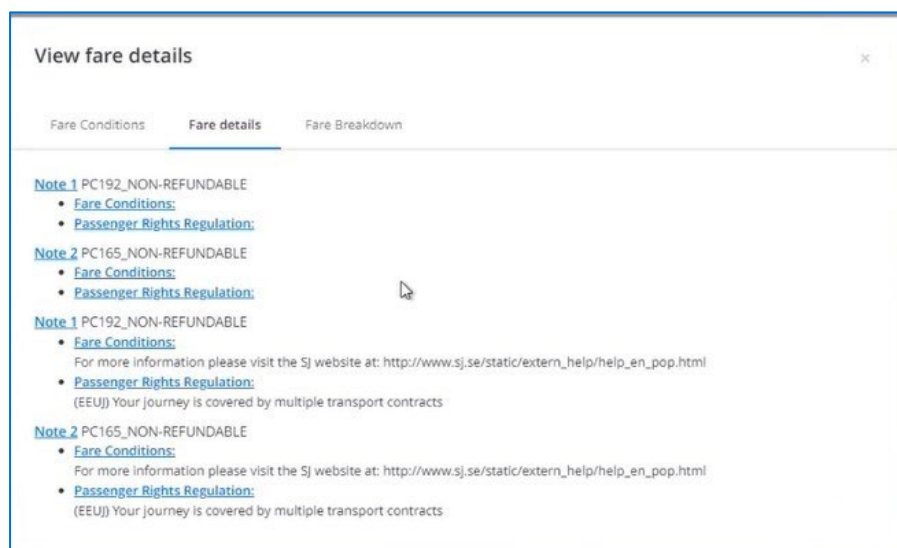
View fare details

×

Fare Conditions Fare details Fare Breakdown

Note 1 PC192_NON-REFUNDABLE
- Fare Conditions:
- Passenger Rights Regulation:

Note 2 PC165_NON-REFUNDABLE
- Fare Conditions:
- Passenger Rights Regulation:

Note 1 PC192_NON-REFUNDABLE
- Fare Conditions:
For more information please visit the SJ website at: http://www.sj.se/static/extern_help/help_en_pop.html
- Passenger Rights Regulation:
(EEUJ) Your journey is covered by multiple transport contracts

Note 2 PC165_NON-REFUNDABLE
- Fare Conditions:
For more information please visit the SJ website at: http://www.sj.se/static/extern_help/help_en_pop.html
- Passenger Rights Regulation:
(EEUJ) Your journey is covered by multiple transport contracts